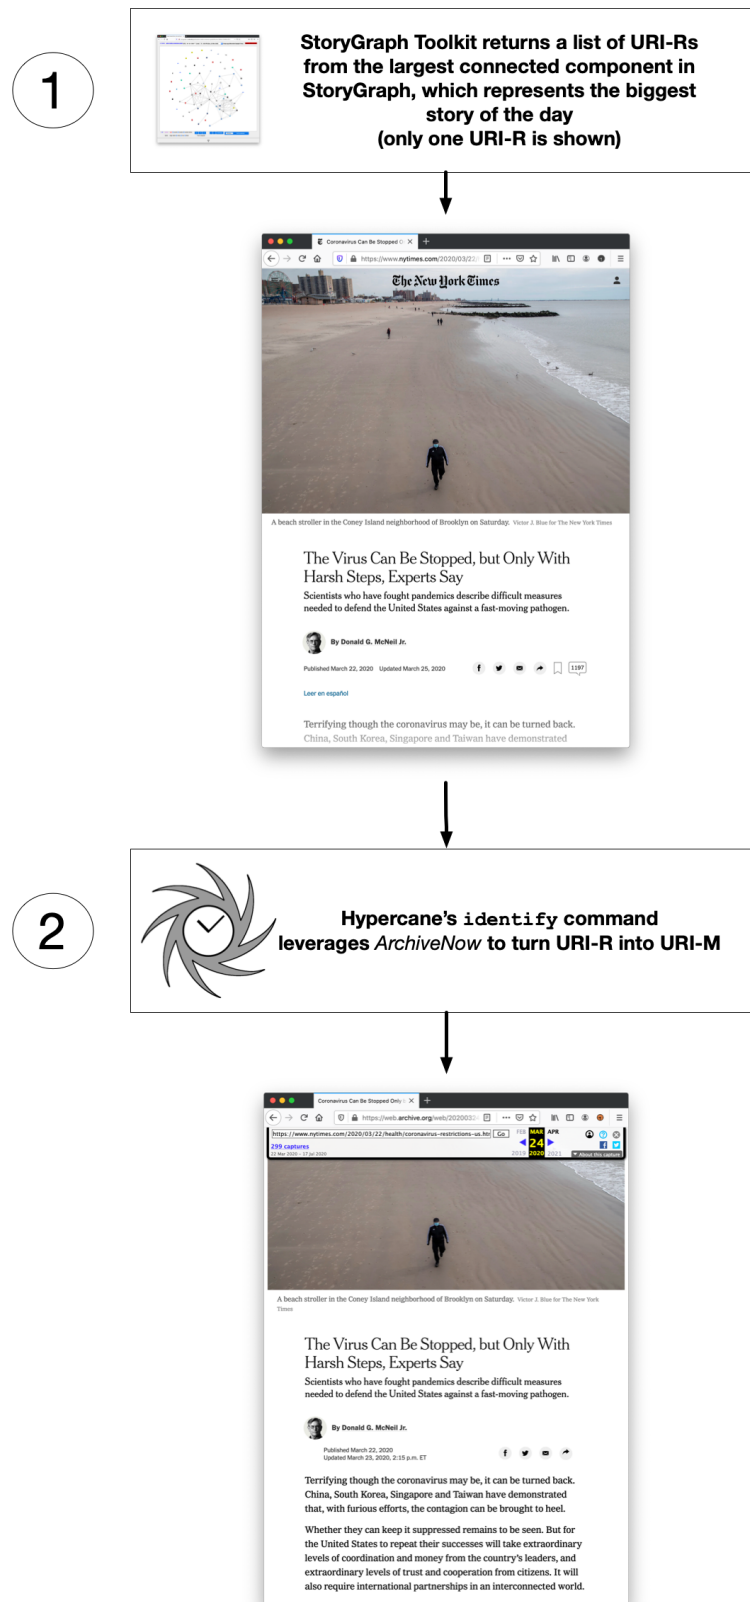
1

StoryGraph Toolkit returns a list of URI-Rs from the largest connected component in StoryGraph, which represents the biggest story of the day (only one URI-R is shown)

Coronavirus Can Be Stopped O

https://www.nytimes.com/2020/03/22/

The New York Times

A beach stroller in the Coney Island neighborhood of Brooklyn on Saturday. Victor J. Blue for The New York Times

The Virus Can Be Stopped, but Only With Harsh Steps, Experts Say

Scientists who have fought pandemics describe difficult measures needed to defend the United States against a fast-moving pathogen.

By Donald G. McNeil Jr.

Published March 22, 2020 Updated March 25, 2020

1197

Leer en español

Terrifying though the coronavirus may be, it can be turned back. China, South Korea, Singapore and Taiwan have demonstrated

2

Hypercane's identify command leverages ArchiveNow to turn URI-R into URI-M

Coronavirus Can Be Stopped Only

https://web.archive.org/web/2020032

https://www.nytimes.com/2020/03/22/health/coronavirus-restrictions-us.htm Go

299 captures

22 Mar 2020 – 17 Jul 2020

FEB MAR APR

24

2019 2020 2021

About this capture

A beach stroller in the Coney Island neighborhood of Brooklyn on Saturday. Victor J. Blue for The New York Times

The Virus Can Be Stopped, but Only With Harsh Steps, Experts Say

Scientists who have fought pandemics describe difficult measures needed to defend the United States against a fast-moving pathogen.

By Donald G. McNeil Jr.

Published March 22, 2020
Updated March 25, 2020, 2:15 p.m. ET

Terrifying though the coronavirus may be, it can be turned back. China, South Korea, Singapore and Taiwan have demonstrated that, with furious efforts, the contagion can be brought to heel.

Whether they can keep it suppressed remains to be seen. But for the United States to repeat their successes will take extraordinary levels of coordination and money from the country's leaders, and extraordinary levels of trust and cooperation from citizens. It will also require international partnerships in an interconnected world.